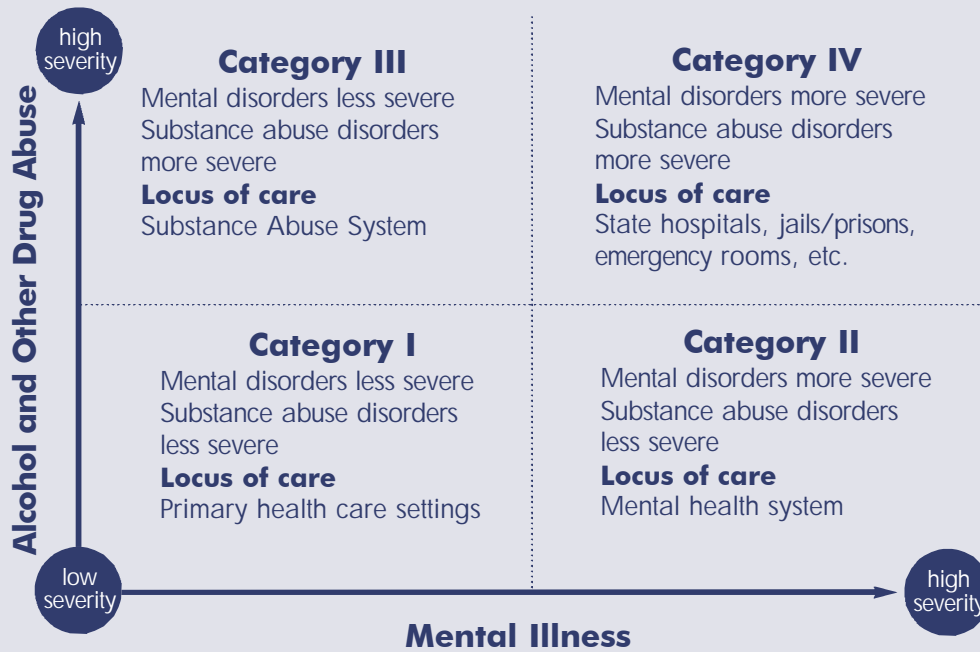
high severity

Alcohol and Other Drug Abuse

**Category III**
Mental disorders less severe
Substance abuse disorders more severe
**Locus of care**
Substance Abuse System

**Category IV**
Mental disorders more severe
Substance abuse disorders more severe
**Locus of care**
State hospitals, jails/prisons, emergency rooms, etc.

**Category I**
Mental disorders less severe
Substance abuse disorders less severe
**Locus of care**
Primary health care settings

**Category II**
Mental disorders more severe
Substance abuse disorders less severe
**Locus of care**
Mental health system

low severity

high severity

Mental Illness